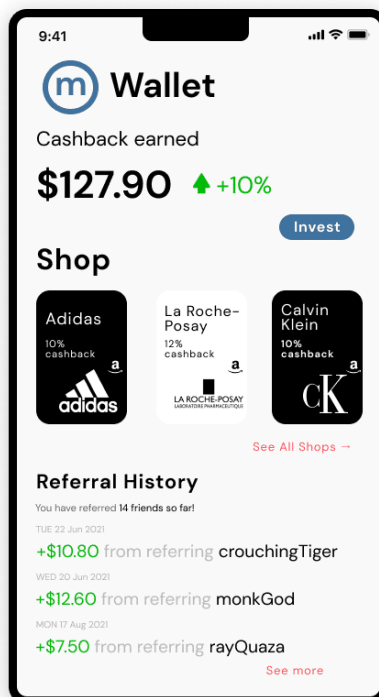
9:41

m Wallet

Cashback earned

$127.90 +10%

Invest

Shop

Adidas
10% cashback
a
adidas

La Roche-Posay
12% cashback
a
LA ROCHE-POSAY
LABORATOIRE PHARMACEUTIQUE

Calvin Klein
10% cashback
a
cK

See All Shops →

Referral History

You have referred 14 friends so far!

TUE 22 Jun 2021
+$10.80 from referring crouchingTiger

WED 20 Jun 2021
+$12.60 from referring monkGod

MON 17 Aug 2021
+$7.50 from referring rayQuaza

See more